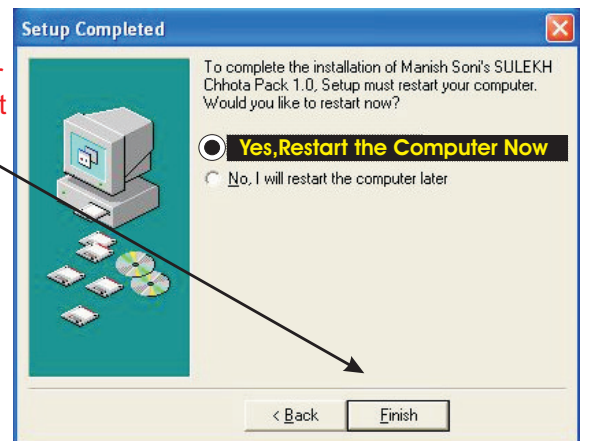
Setup Completed

To complete the installation of Manish Soni's SULEKH Chhota Pack 1.0, Setup must restart your computer. Would you like to restart now?

Yes,Restart the Computer Now

No, I will restart the computer later

< Back

Finish